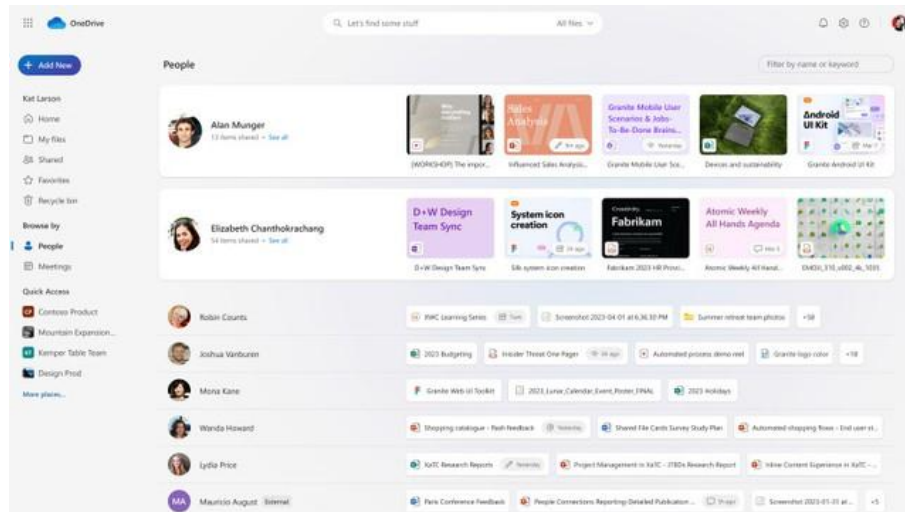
OneDrive

Let's find some stuff

All files

+ Add New

Kat Larson

Home

My files

Shared

Favorites

Recycle bin

Browse by

People

Meetings

Quick Access

Contoso Product

Mountain Expansion...

Kemper Table Team

Design Prod

More places...

People

Filter by name or keyword

Alan Munger
13 items shared • See all

[WORKSHOP] The impor...

Sales Analysis

Influenced Sales Analysis...

Granite Mobile User Scenarios & Jobs-To-Be-Done Brains...

Granite Mobile User Sce...

Devices and sustainability

Android UI Kit

Granite Android UI Kit

Elizabeth Chanthokrachang
54 items shared • See all

D+W Design Team Sync

D+W Design Team Sync

System icon creation

Silk system icon creation

Fabrikam

Fabrikam 2023 HR Provi...

Atomic Weekly All Hands Agenda

Atomic Weekly All Hand...

DMDU_110_s002_4k_1035

Robin Counts

RWC Learning Series

Screenshot 2023-04-01 at 6.36.10 PM

Summer retreat team photos

+58

Joshua Vanburen

2023 Budgeting

Insider Threat One Pager

Automated process demo reel

Granite logo color

+18

Mona Kane

Granite Web UI Toolkit

2023_Lunar_Calendar_Event_Poster_FINAL

2023 Holidays

Wanda Howard

Shopping catalogue - Flash feedback

Yesterday

Shared File Cards Survey Study Plan

Automated shopping flows - End user st...

Lydia Price

XaTC Research Reports

Yesterday

Project Management in XaTC - JTBDs Research Report

Inline Content Experience in XaTC -...

MA

Mauricio August

External

Paris Conference Feedback

People Connections Reporting-Detailed Publication...

Screenshot 2023-01-31 at...

+5